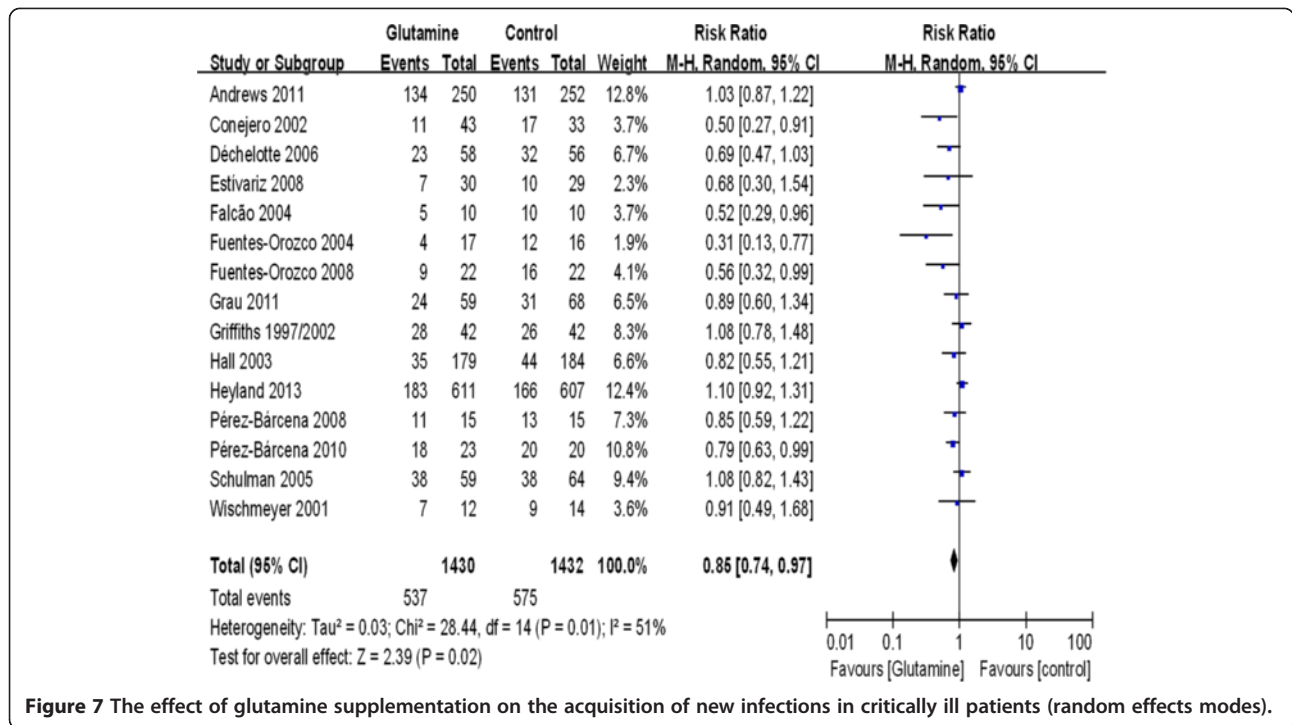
| Study or Subgroup | Glutamine Events | Glutamine Total | Control Events | Control Total | Weight | Risk Ratio M-H, Random, 95% CI | Risk Ratio M-H, Random, 95% CI |
|---|---|---|---|---|---|---|---|
| Andrews 2011 | 134 | 250 | 131 | 252 | 12.8% | 1.03 [0.87, 1.22] | |
| Conejero 2002 | 11 | 43 | 17 | 33 | 3.7% | 0.50 [0.27, 0.91] | |
| Déchelotte 2006 | 23 | 58 | 32 | 56 | 6.7% | 0.69 [0.47, 1.03] | |
| Estívariz 2008 | 7 | 30 | 10 | 29 | 2.3% | 0.68 [0.30, 1.54] | |
| Falcão 2004 | 5 | 10 | 10 | 10 | 3.7% | 0.52 [0.29, 0.96] | |
| Fuentes-Orozco 2004 | 4 | 17 | 12 | 16 | 1.9% | 0.31 [0.13, 0.77] | |
| Fuentes-Orozco 2008 | 9 | 22 | 16 | 22 | 4.1% | 0.56 [0.32, 0.99] | |
| Grau 2011 | 24 | 59 | 31 | 68 | 6.5% | 0.89 [0.60, 1.34] | |
| Griffiths 1997/2002 | 28 | 42 | 26 | 42 | 8.3% | 1.08 [0.78, 1.48] | |
| Hall 2003 | 35 | 179 | 44 | 184 | 6.6% | 0.82 [0.55, 1.21] | |
| Heyland 2013 | 183 | 611 | 166 | 607 | 12.4% | 1.10 [0.92, 1.31] | |
| Pérez-Bárcena 2008 | 11 | 15 | 13 | 15 | 7.3% | 0.85 [0.59, 1.22] | |
| Pérez-Bárcena 2010 | 18 | 23 | 20 | 20 | 10.8% | 0.79 [0.63, 0.99] | |
| Schulman 2005 | 38 | 59 | 38 | 64 | 9.4% | 1.08 [0.82, 1.43] | |
| Wischmeyer 2001 | 7 | 12 | 9 | 14 | 3.6% | 0.91 [0.49, 1.68] | |
| Total (95% CI) | | 1430 | | 1432 | 100.0% | 0.85 [0.74, 0.97] | |
| Total events | 537 | | 575 | | | | |

Heterogeneity: Tau² = 0.03; Chi² = 28.44, df = 14 (P = 0.01); I² = 51%
Test for overall effect: Z = 2.39 (P = 0.02)

0.01 0.1 1 10 100
Favours [Glutamine] Favours [control]

**Figure 7** The effect of glutamine supplementation on the acquisition of new infections in critically ill patients (random effects modes).